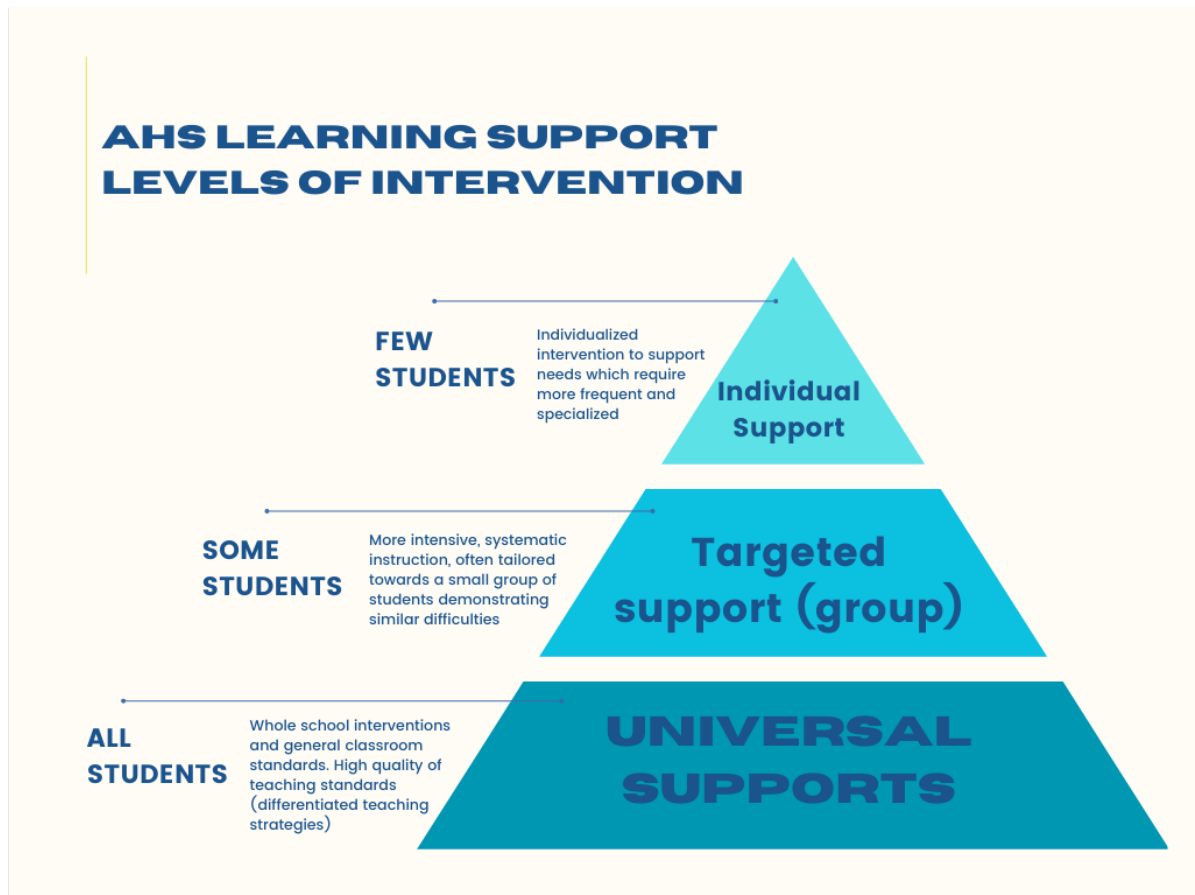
AHS LEARNING SUPPORT LEVELS OF INTERVENTION

FEW STUDENTS

Individualized intervention to support needs which require more frequent and specialized

Individual Support

SOME STUDENTS

More intensive, systematic instruction, often tailored towards a small group of students demonstrating similar difficulties

Targeted support (group)

ALL STUDENTS

Whole school interventions and general classroom standards. High quality of teaching standards (differentiated teaching strategies)

UNIVERSAL SUPPORTS